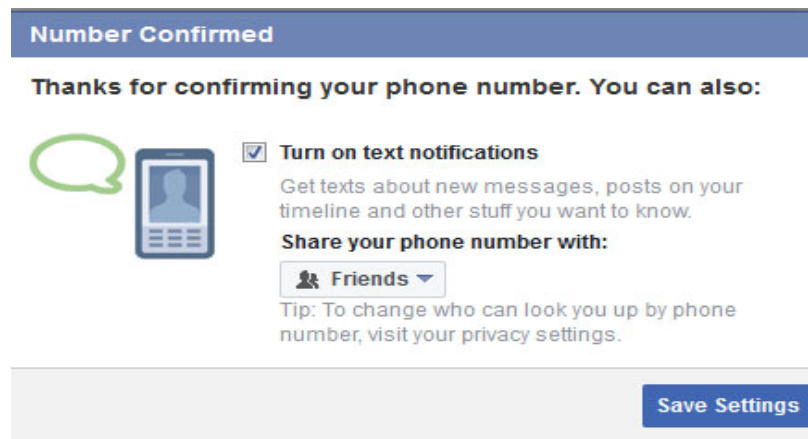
Number Confirmed

Thanks for confirming your phone number. You can also:

Turn on text notifications

Get texts about new messages, posts on your timeline and other stuff you want to know.

Share your phone number with:

Friends

Tip: To change who can look you up by phone number, visit your privacy settings.

Save Settings